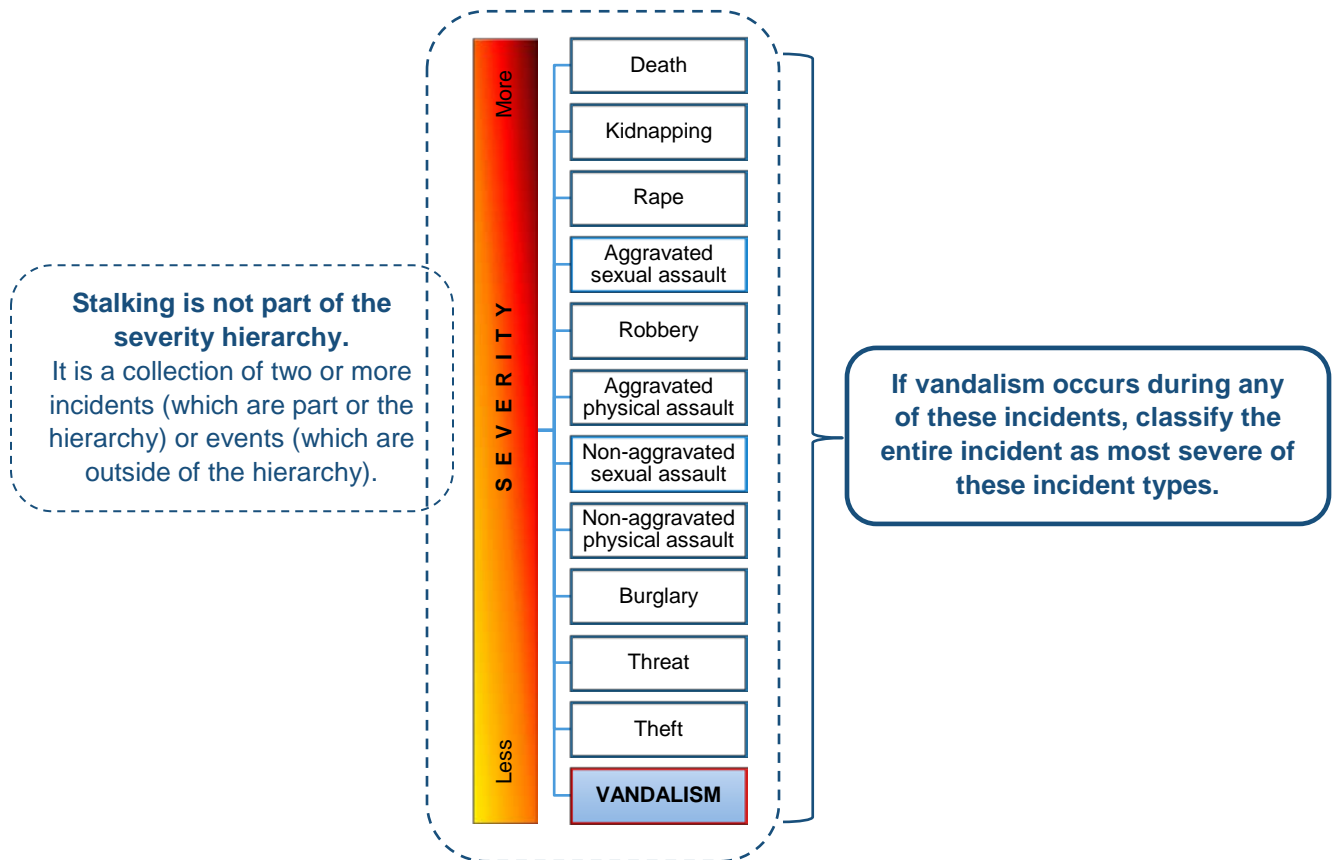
Stalking is not part of the severity hierarchy.
It is a collection of two or more incidents (which are part or the hierarchy) or events (which are outside of the hierarchy).

More

SEVERITY

Less

Death

Kidnapping

Rape

Aggravated sexual assault

Robbery

Aggravated physical assault

Non-aggravated sexual assault

Non-aggravated physical assault

Burglary

Threat

Theft

VANDALISM

If vandalism occurs during any of these incidents, classify the entire incident as most severe of these incident types.